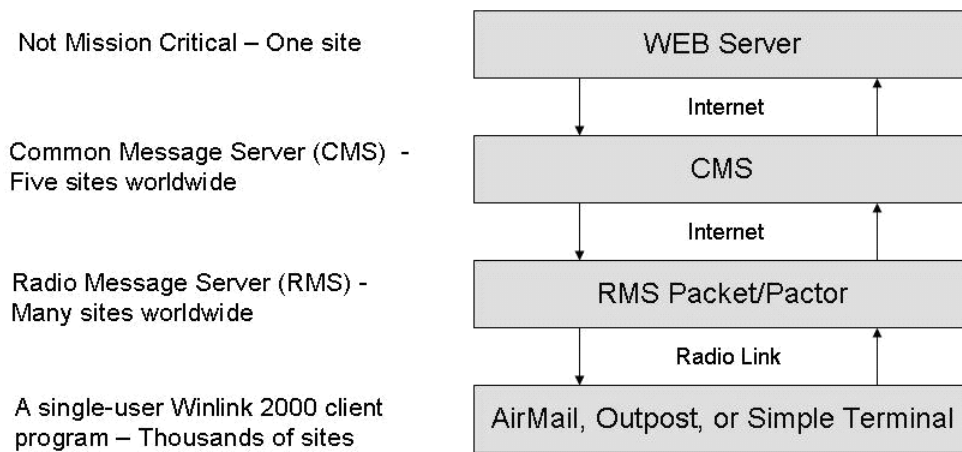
Not Mission Critical – One site

WEB Server

Internet

Common Message Server (CMS) - Five sites worldwide

CMS

Internet

Radio Message Server (RMS) - Many sites worldwide

RMS Packet/Pactor

Radio Link

A single-user Winlink 2000 client program – Thousands of sites

AirMail, Outpost, or Simple Terminal